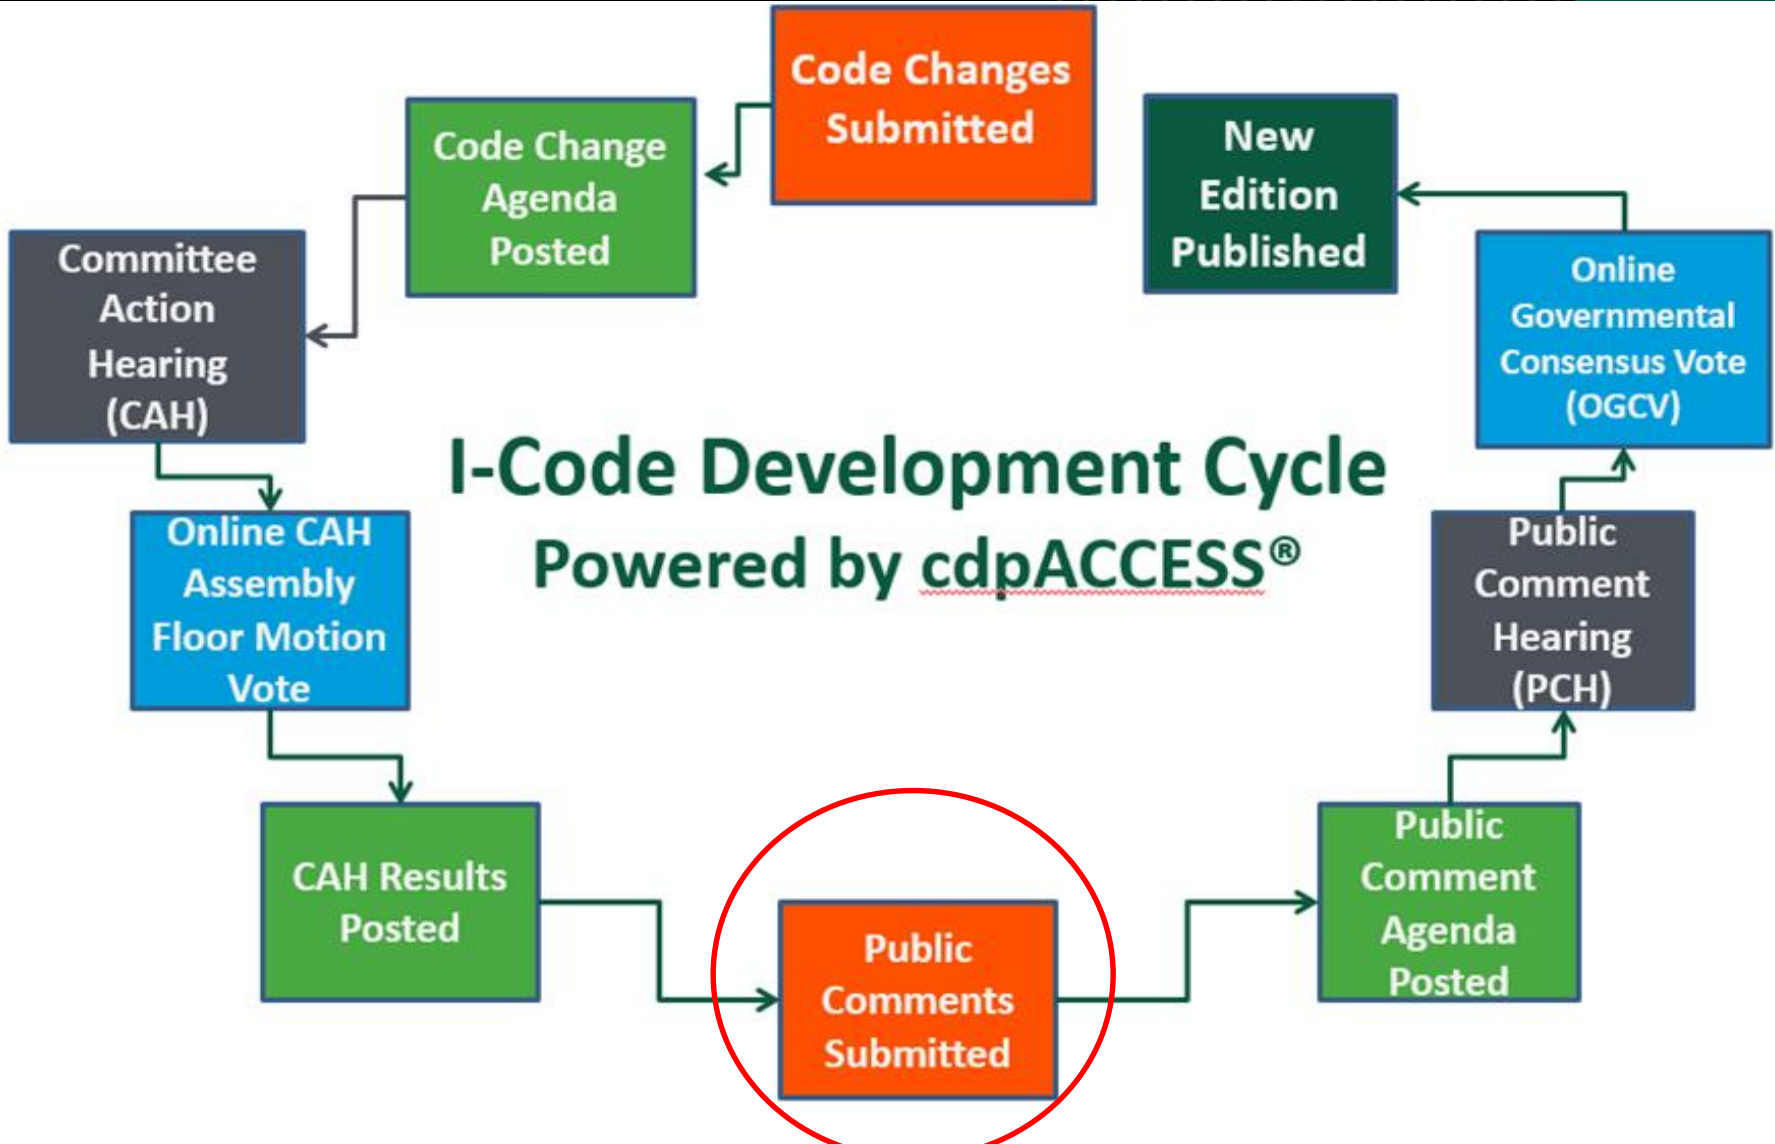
Code Changes Submitted

Code Change Agenda Posted

Committee Action Hearing (CAH)

Online CAH Assembly Floor Motion Vote

CAH Results Posted

Public Comments Submitted

Public Comment Agenda Posted

Public Comment Hearing (PCH)

Online Governmental Consensus Vote (OGCV)

New Edition Published

I-Code Development Cycle
Powered by cdpACCESS®